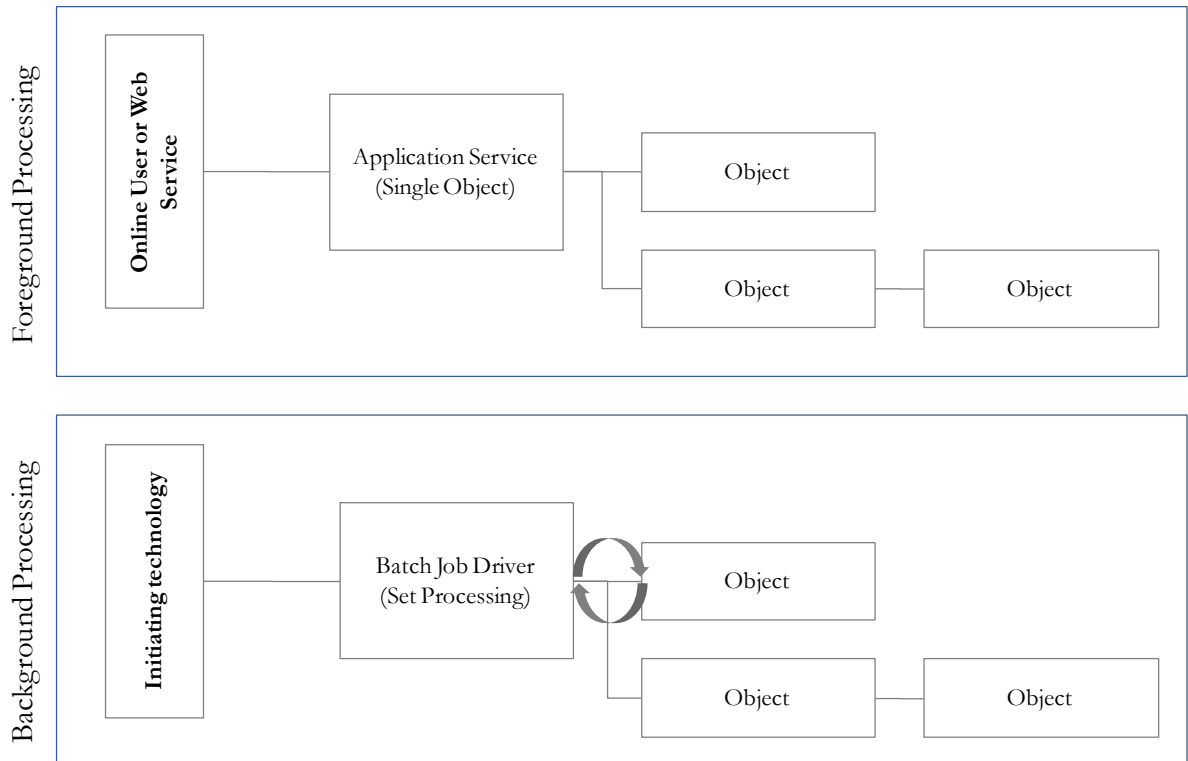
Foreground Processing

Online User or Web Service

Application Service
(Single Object)

Object

Object

Object

Background Processing

Initiating technology

Batch Job Driver
(Set Processing)

Object

Object

Object